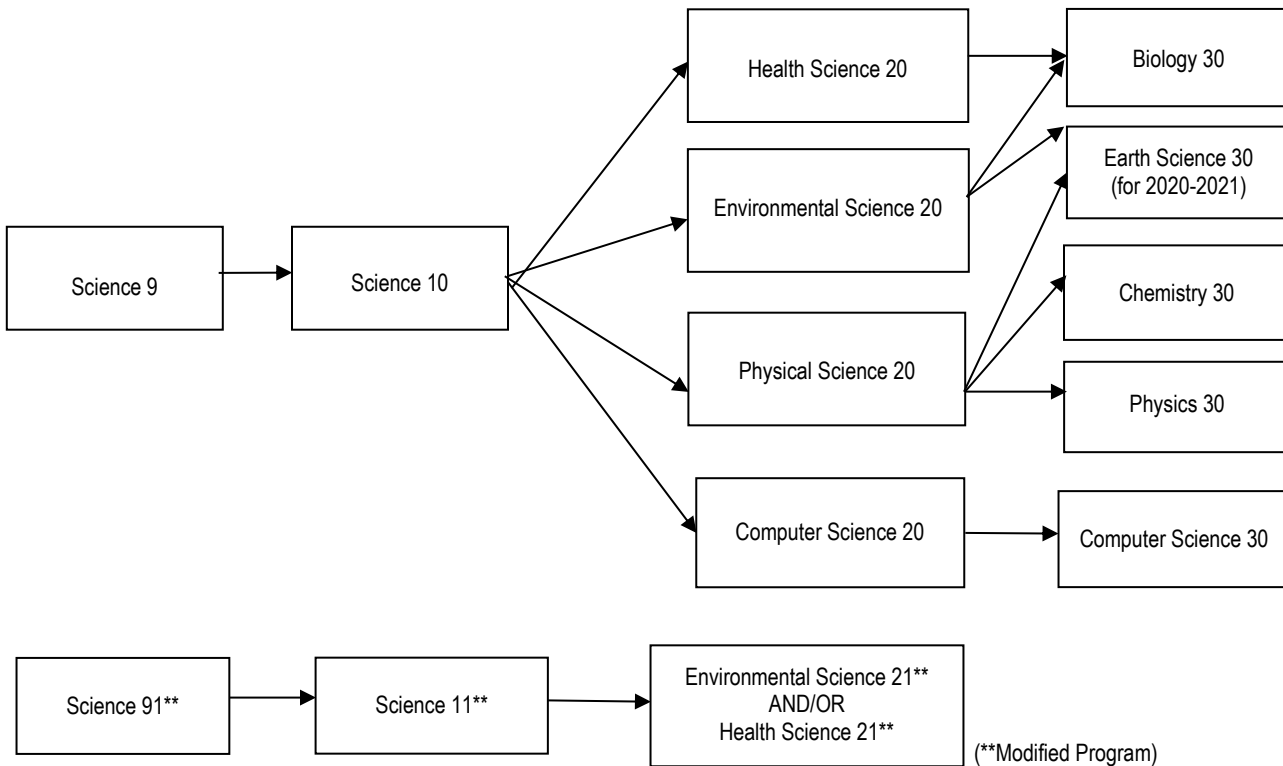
Health Science 20

Biology 30

Earth Science 30
(for 2020-2021)

Environmental Science 20

Science 9

Science 10

Chemistry 30

Physical Science 20

Physics 30

Computer Science 20

Computer Science 30

Science 91**

Science 11**

Environmental Science 21**
AND/OR
Health Science 21**

(**Modified Program)